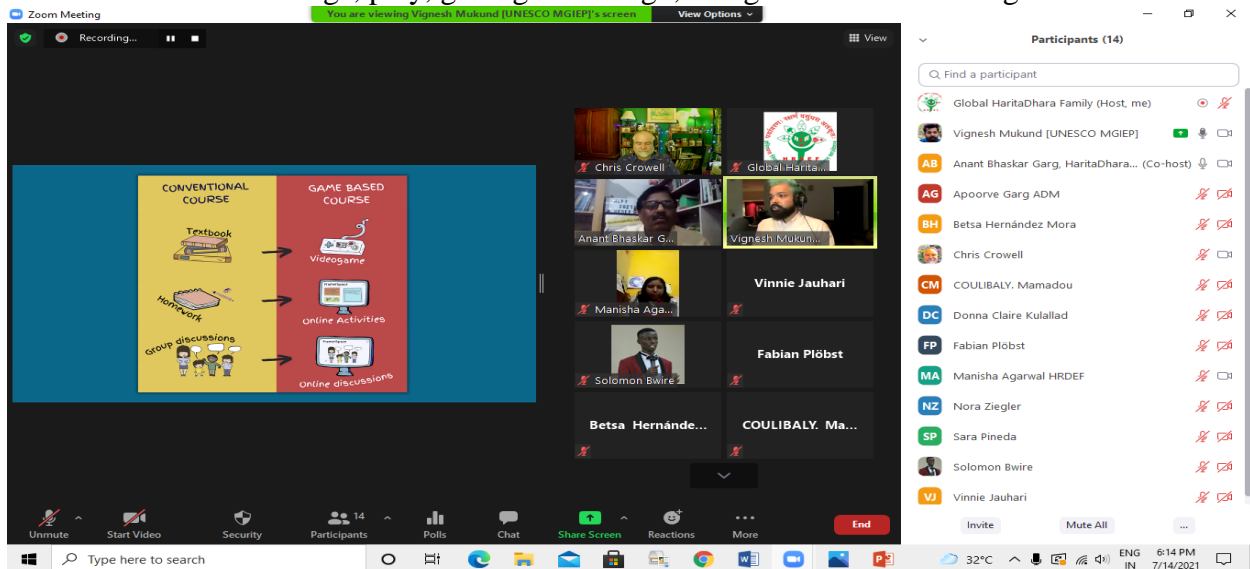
Zoom Meeting

You are viewing Vignesh Mukund [UNESCO MGIEP]'s screen View Options

Recording...

View

CONVENTIONAL COURSE

GAME BASED COURSE

Textbook

Videogame

Homework

Online Activities

Group discussions

Online discussions

Chris Crowell

Global Harita...

Anant Bhaskar G...

Vignesh Mukun...

Manisha Aga...

Vinnie Jauhari

Solomon Bwire

Fabian Plöbst

Betsa Hernánde...

COULIBALY. Ma...

Participants (14)

Find a participant

Global HaritaDhara Family (Host, me)

Vignesh Mukund [UNESCO MGIEP]

AB Anant Bhaskar Garg, HaritaDhara... (Co-host)

AG Apoorve Garg ADM

BH Betsa Hernández Mora

Chris Crowell

CM COULIBALY. Mamadou

DC Donna Claire Kulallad

FP Fabian Plöbst

MA Manisha Agarwal HRDEF

NZ Nora Ziegler

SP Sara Pineda

Solomon Bwire

VJ Vinnie Jauhari

Invite

Mute All

...

Unmute

Start Video

Security

14 Participants

Polls

Chat

Share Screen

Reactions

More

End

Type here to search

32°C

ENG IN

6:14 PM 7/14/2021